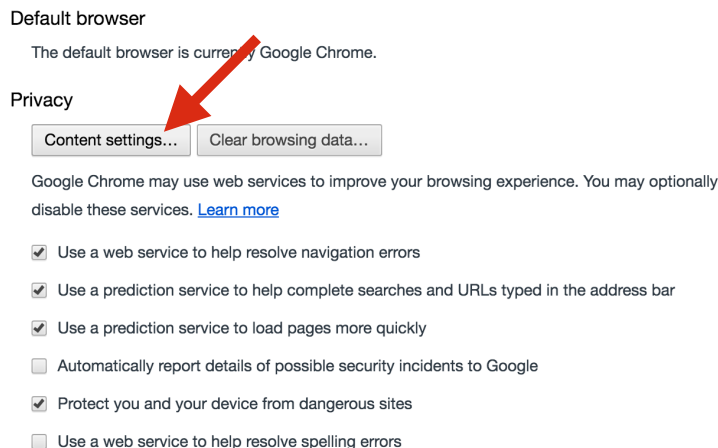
Default browser

The default browser is curre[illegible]y Google Chrome.

Privacy

Content settings...

Clear browsing data...

Google Chrome may use web services to improve your browsing experience. You may optionally disable these services. Learn more

Use a web service to help resolve navigation errors

Use a prediction service to help complete searches and URLs typed in the address bar

Use a prediction service to load pages more quickly

Automatically report details of possible security incidents to Google

Protect you and your device from dangerous sites

Use a web service to help resolve spelling errors